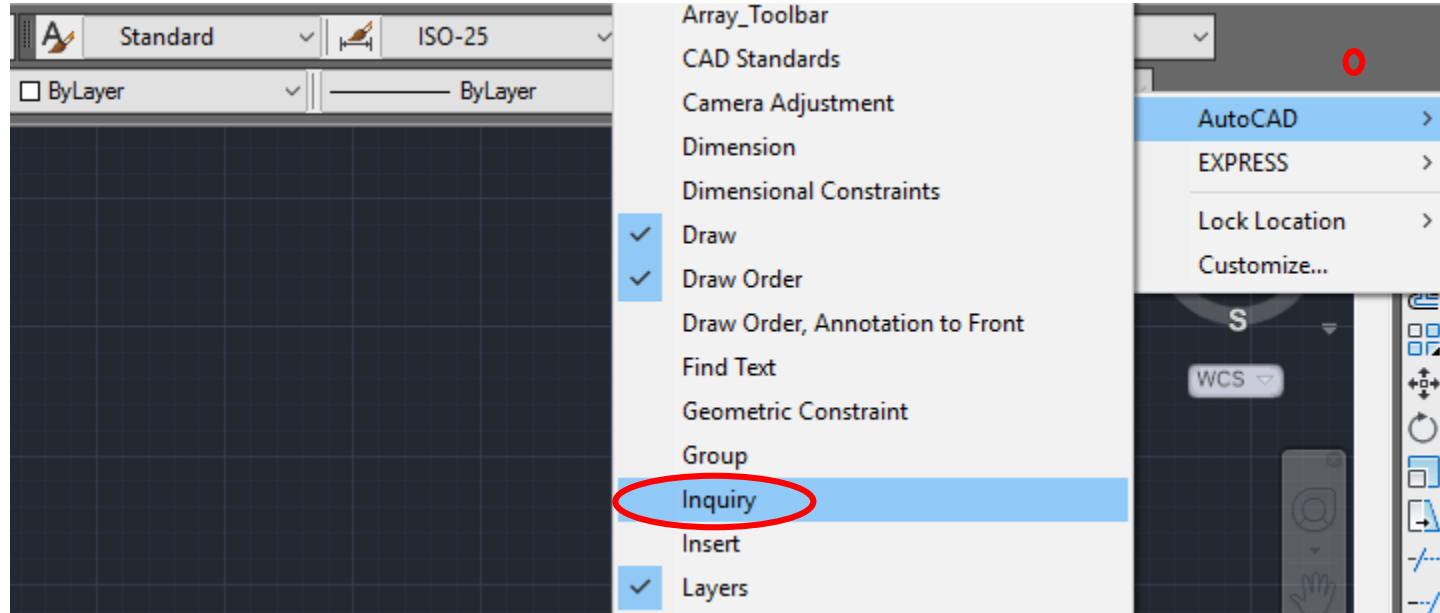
Standard
ISO-25
ByLayer
ByLayer

Array_Toolbar
CAD Standards
Camera Adjustment
Dimension
Dimensional Constraints
Draw
Draw Order
Draw Order, Annotation to Front
Find Text
Geometric Constraint
Group
Inquiry
Insert
Layers

AutoCAD
EXPRESS
Lock Location
Customize...

S
WCS